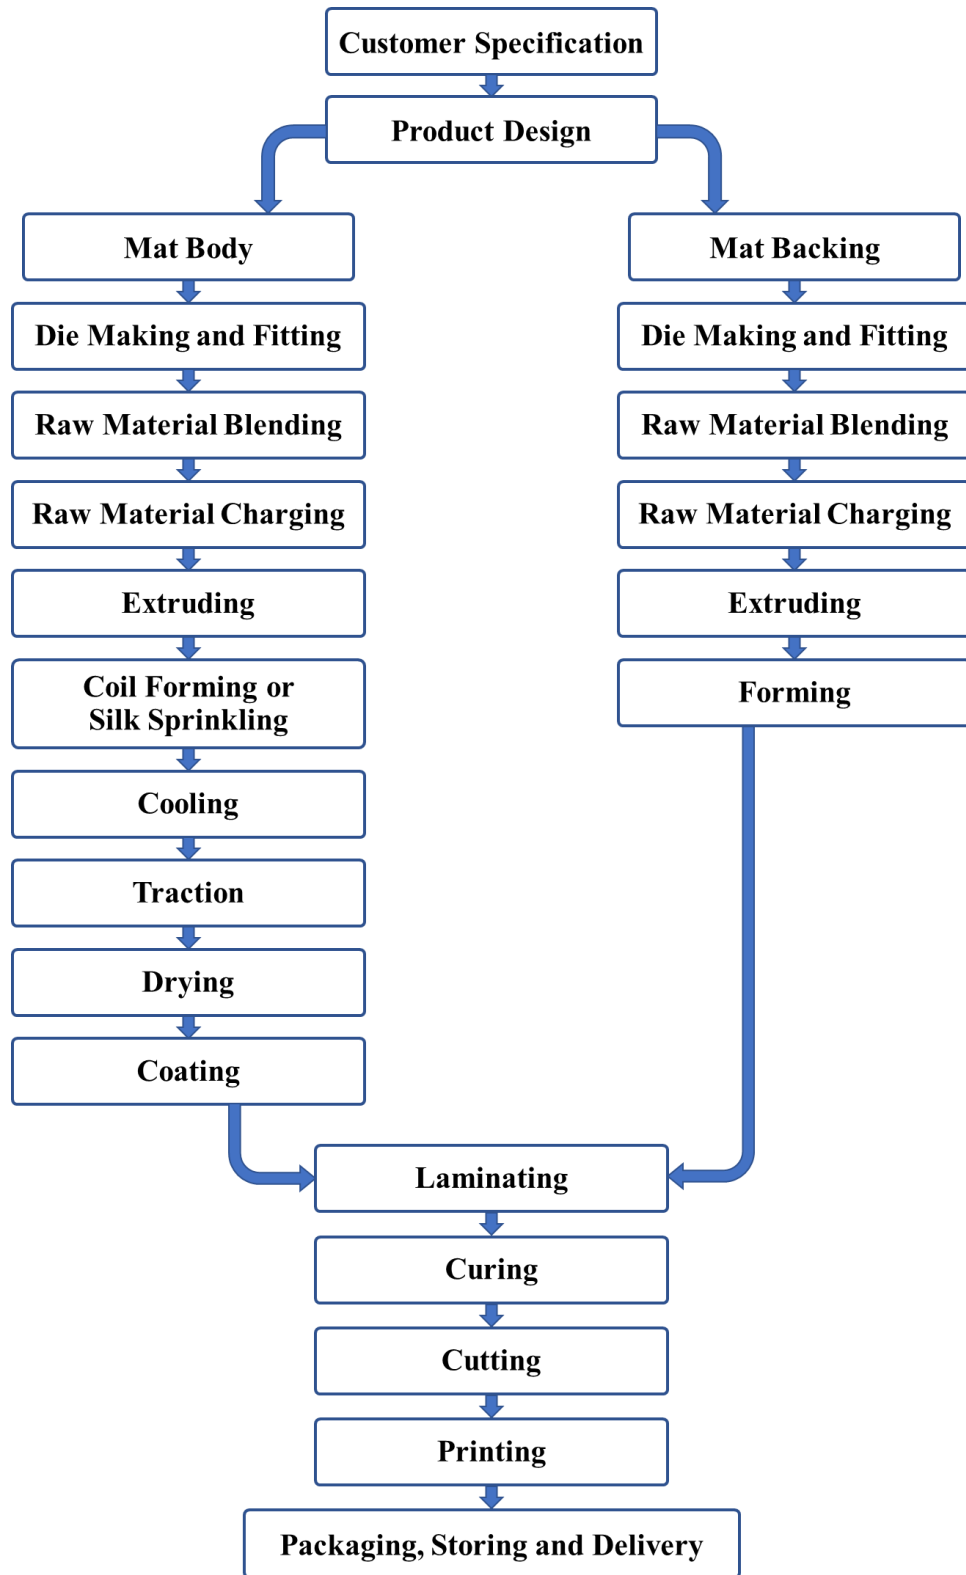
Customer Specification

Product Design

Mat Body

Die Making and Fitting

Raw Material Blending

Raw Material Charging

Extruding

Coil Forming or Silk Sprinkling

Cooling

Traction

Drying

Coating

Mat Backing

Die Making and Fitting

Raw Material Blending

Raw Material Charging

Extruding

Forming

Laminating

Curing

Cutting

Printing

Packaging, Storing and Delivery